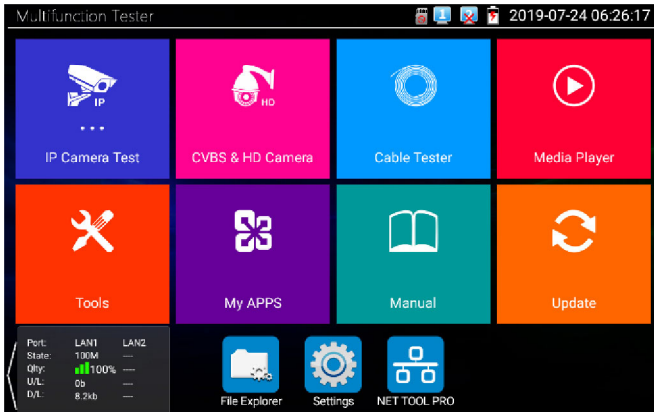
Multifunction Tester

2019-07-24 06:26:17

IP

HD

IP Camera Test

CVBS & HD Camera

Cable Tester

Media Player

Tools

My APPS

Manual

Update

| Port: | LAN1 | LAN2 |
|---|---|---|
| State: | 100M | --- |
| Qlty: | 100% | --- |
| U/L: | 0b | --- |
| D/L: | 8.2kb | --- |

File Explorer

Settings

NET TOOL PRO